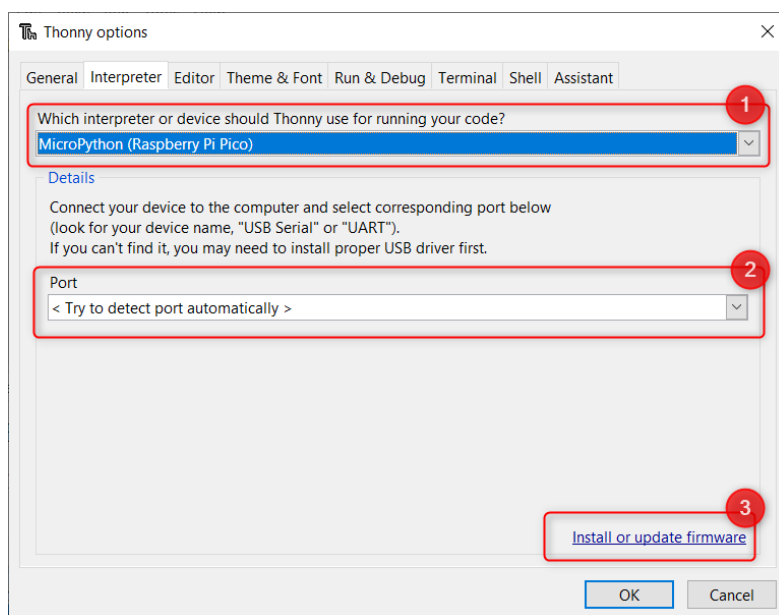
Thonny options

General Interpreter Editor Theme & Font Run & Debug Terminal Shell Assistant

1

Which interpreter or device should Thonny use for running your code?

MicroPython (Raspberry Pi Pico)

Details

Connect your device to the computer and select corresponding port below (look for your device name, "USB Serial" or "UART"). If you can't find it, you may need to install proper USB driver first.

2

Port

< Try to detect port automatically >

3

Install or update firmware

OK Cancel